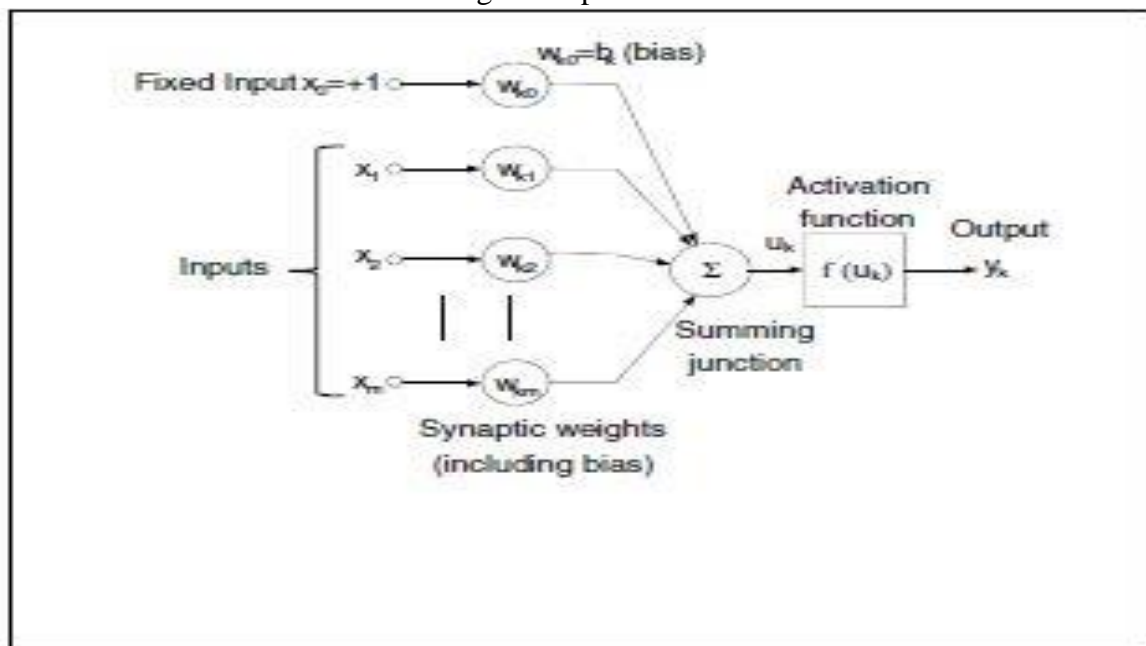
$w_{k0}=b_k$ (bias)

Fixed Input $x_0=+1$

$w_{k0}$

$x_1$

$w_{k1}$

Inputs

$x_2$

$w_{k2}$

$x_m$

$w_{km}$

$\Sigma$

$u_k$

Activation function

$f(u_k)$

Output

$y_k$

Summing junction

Synaptic weights (including bias)